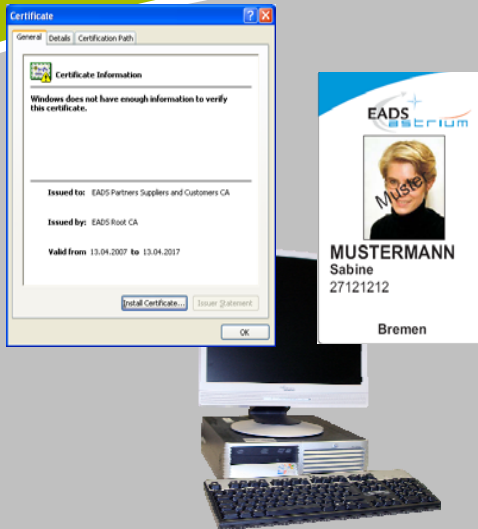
Certificate

General | Details | Certification Path

Certificate Information

Windows does not have enough information to verify this certificate.

Issued to: EADS Partners Suppliers and Customers CA

Issued by: EADS Root CA

Valid from 13.04.2007 to 13.04.2017

Install Certificate... | Issuer Statement

OK

EADS astrium

Muste

MUSTERMANN
Sabine
27121212

Bremen